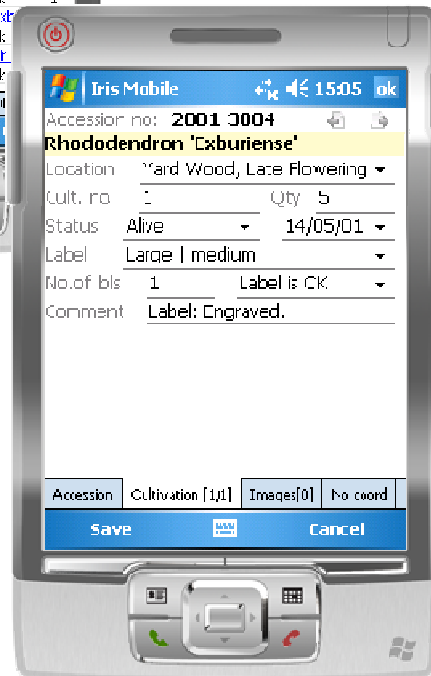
Iris Mobile 15:05 ok

Accession no: 2001 3004

Rhododendron 'Exburiense'

Location Ward Wood, Late Flowering

Cult. no 1 Qty 5

Status Alive 14/05/01

Label Large | medium

No.of bls 1 Label is OK

Comment Label: Engraved.

Accession Cultivation [1,1] Images[0] No coord

Save Cancel